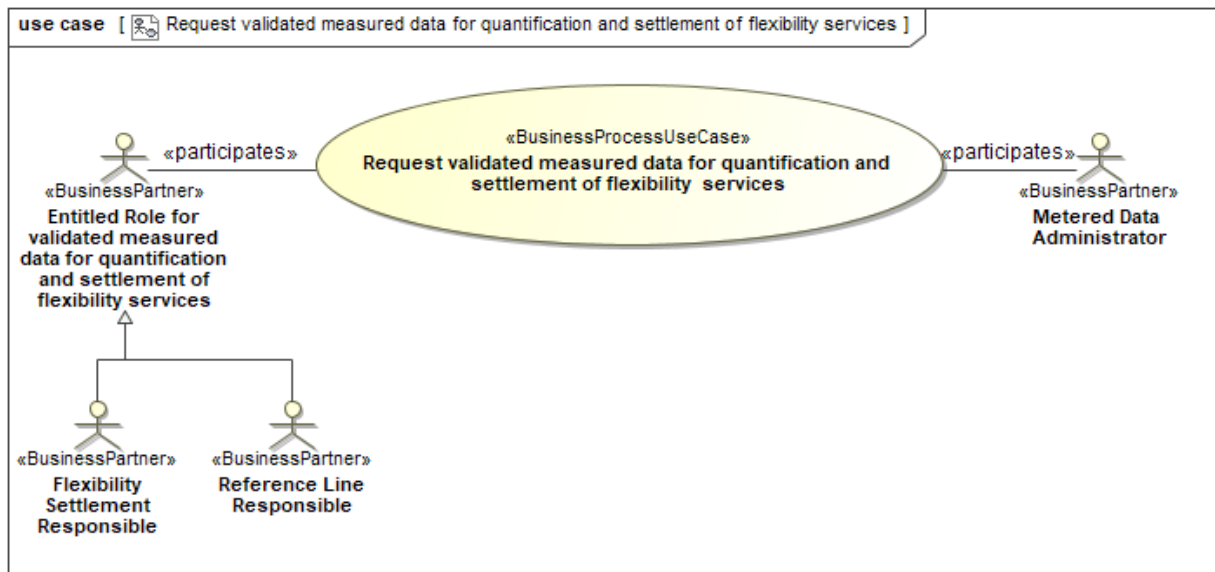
use case [ Request validated measured data for quantification and settlement of flexibility services ]

«participates»

«BusinessProcessUseCase»
Request validated measured data for quantification and settlement of flexibility services

«participates»

«BusinessPartner»
Entitled Role for validated measured data for quantification and settlement of flexibility services

«BusinessPartner»
Metered Data Administrator

«BusinessPartner»
Flexibility Settlement Responsible

«BusinessPartner»
Reference Line Responsible